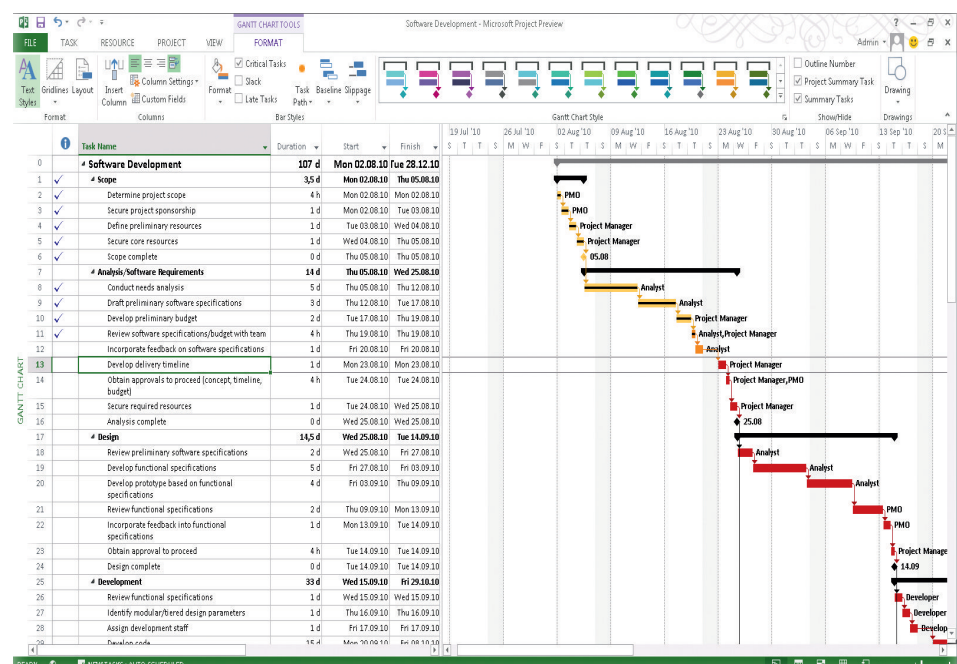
GANTT CHART TOOLS

Software Development - Microsoft Project Preview

? – ✕

FILE TASK RESOURCE PROJECT VIEW FORMAT

Admin

Text Styles Gridlines Layout Insert Column Column Settings Custom Fields Format Critical Tasks Slack Late Tasks Task Path Baseline Slippage Outline Number Project Summary Task Summary Tasks Drawing

Format Columns Bar Styles Gantt Chart Style Show/Hide Drawings

GANTT CHART

| | | Task Name | Duration | Start | Finish |
|---|---|---|---|---|---|
| 0 | | Software Development | 107 d | Mon 02.08.10 | Tue 28.12.10 |
| 1 | ✓ | Scope | 3,5 d | Mon 02.08.10 | Thu 05.08.10 |
| 2 | ✓ | Determine project scope | 4 h | Mon 02.08.10 | Mon 02.08.10 |
| 3 | ✓ | Secure project sponsorship | 1 d | Mon 02.08.10 | Tue 03.08.10 |
| 4 | ✓ | Define preliminary resources | 1 d | Tue 03.08.10 | Wed 04.08.10 |
| 5 | ✓ | Secure core resources | 1 d | Wed 04.08.10 | Thu 05.08.10 |
| 6 | ✓ | Scope complete | 0 d | Thu 05.08.10 | Thu 05.08.10 |
| 7 | | Analysis/Software Requirements | 14 d | Thu 05.08.10 | Wed 25.08.10 |
| 8 | ✓ | Conduct needs analysis | 5 d | Thu 05.08.10 | Thu 12.08.10 |
| 9 | ✓ | Draft preliminary software specifications | 3 d | Thu 12.08.10 | Tue 17.08.10 |
| 10 | ✓ | Develop preliminary budget | 2 d | Tue 17.08.10 | Thu 19.08.10 |
| 11 | ✓ | Review software specifications/budget with team | 4 h | Thu 19.08.10 | Thu 19.08.10 |
| 12 | | Incorporate feedback on software specifications | 1 d | Fri 20.08.10 | Fri 20.08.10 |
| 13 | | Develop delivery timeline | 1 d | Mon 23.08.10 | Mon 23.08.10 |
| 14 | | Obtain approvals to proceed (concept, timeline, budget) | 4 h | Tue 24.08.10 | Tue 24.08.10 |
| 15 | | Secure required resources | 1 d | Tue 24.08.10 | Wed 25.08.10 |
| 16 | | Analysis complete | 0 d | Wed 25.08.10 | Wed 25.08.10 |
| 17 | | Design | 14,5 d | Wed 25.08.10 | Tue 14.09.10 |
| 18 | | Review preliminary software specifications | 2 d | Wed 25.08.10 | Fri 27.08.10 |
| 19 | | Develop functional specifications | 5 d | Fri 27.08.10 | Fri 03.09.10 |
| 20 | | Develop prototype based on functional specifications | 4 d | Fri 03.09.10 | Thu 09.09.10 |
| 21 | | Review functional specifications | 2 d | Thu 09.09.10 | Mon 13.09.10 |
| 22 | | Incorporate feedback into functional specifications | 1 d | Mon 13.09.10 | Tue 14.09.10 |
| 23 | | Obtain approval to proceed | 4 h | Tue 14.09.10 | Tue 14.09.10 |
| 24 | | Design complete | 0 d | Tue 14.09.10 | Tue 14.09.10 |
| 25 | | Development | 33 d | Wed 15.09.10 | Fri 29.10.10 |
| 26 | | Review functional specifications | 1 d | Wed 15.09.10 | Wed 15.09.10 |
| 27 | | Identify modular/tiered design parameters | 1 d | Thu 16.09.10 | Thu 16.09.10 |
| 28 | | Assign development staff | 1 d | Fri 17.09.10 | Fri 17.09.10 |
| 29 | | Develop code | 15 d | Mon 20.09.10 | Fri 08.10.10 |

19 Jul '10 26 Jul '10 02 Aug '10 09 Aug '10 16 Aug '10 23 Aug '10 30 Aug '10 06 Sep '10 13 Sep '10 20 S

S T T S M W F S T T S M W F S T T S M W F S T T S M W F S T T S M

PMO
PMO
Project Manager
Project Manager
05.08
Analyst
Analyst
Project Manager
Analyst,Project Manager
Analyst
Project Manager
Project Manager,PMO
Project Manager
25.08
Analyst
Analyst
Analyst
PMO
PMO
Project Manage
14.09
Developer
Developer
Develop

READY NEW TASKS : AUTO SCHEDULED